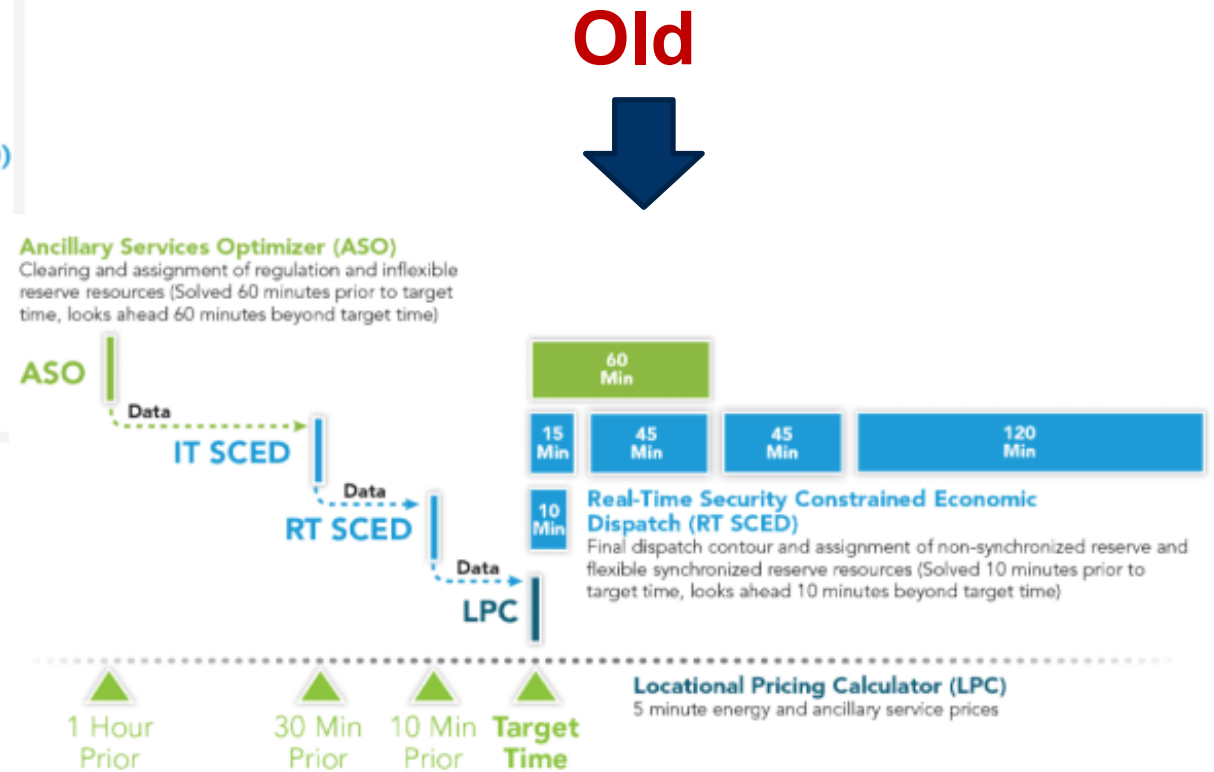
Old

Ancillary Services Optimizer (ASO)
Clearing and assignment of regulation and inflexible reserve resources (Solved 60 minutes prior to target time, looks ahead 60 minutes beyond target time)

ASO

Data

IT SCED

Data

RT SCED

Data

LPC

60 Min

15 Min

45 Min

45 Min

120 Min

10 Min

Real-Time Security Constrained Economic Dispatch (RT SCED)
Final dispatch contour and assignment of non-synchronized reserve and flexible synchronized reserve resources (Solved 10 minutes prior to target time, looks ahead 10 minutes beyond target time)

Locational Pricing Calculator (LPC)
5 minute energy and ancillary service prices

1 Hour Prior

30 Min Prior

10 Min Prior

Target Time